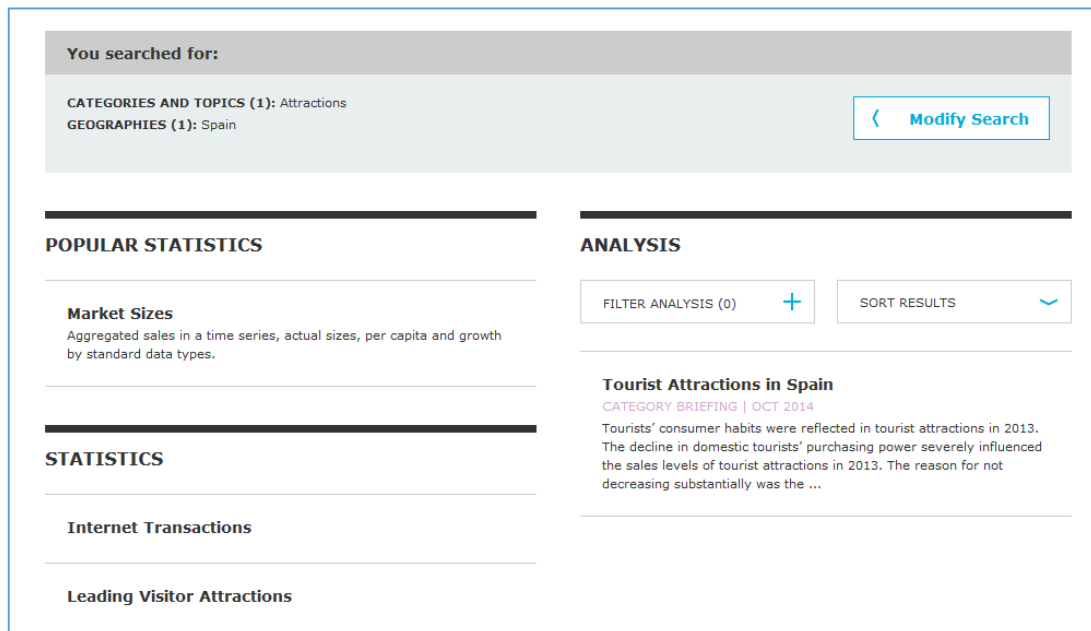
You searched for:

CATEGORIES AND TOPICS (1): Attractions
GEOGRAPHIES (1): Spain

Modify Search

POPULAR STATISTICS

Market Sizes
Aggregated sales in a time series, actual sizes, per capita and growth by standard data types.

STATISTICS

Internet Transactions

Leading Visitor Attractions

ANALYSIS

FILTER ANALYSIS (0)

SORT RESULTS

Tourist Attractions in Spain
CATEGORY BRIEFING | OCT 2014
Tourists' consumer habits were reflected in tourist attractions in 2013. The decline in domestic tourists' purchasing power severely influenced the sales levels of tourist attractions in 2013. The reason for not decreasing substantially was the ...